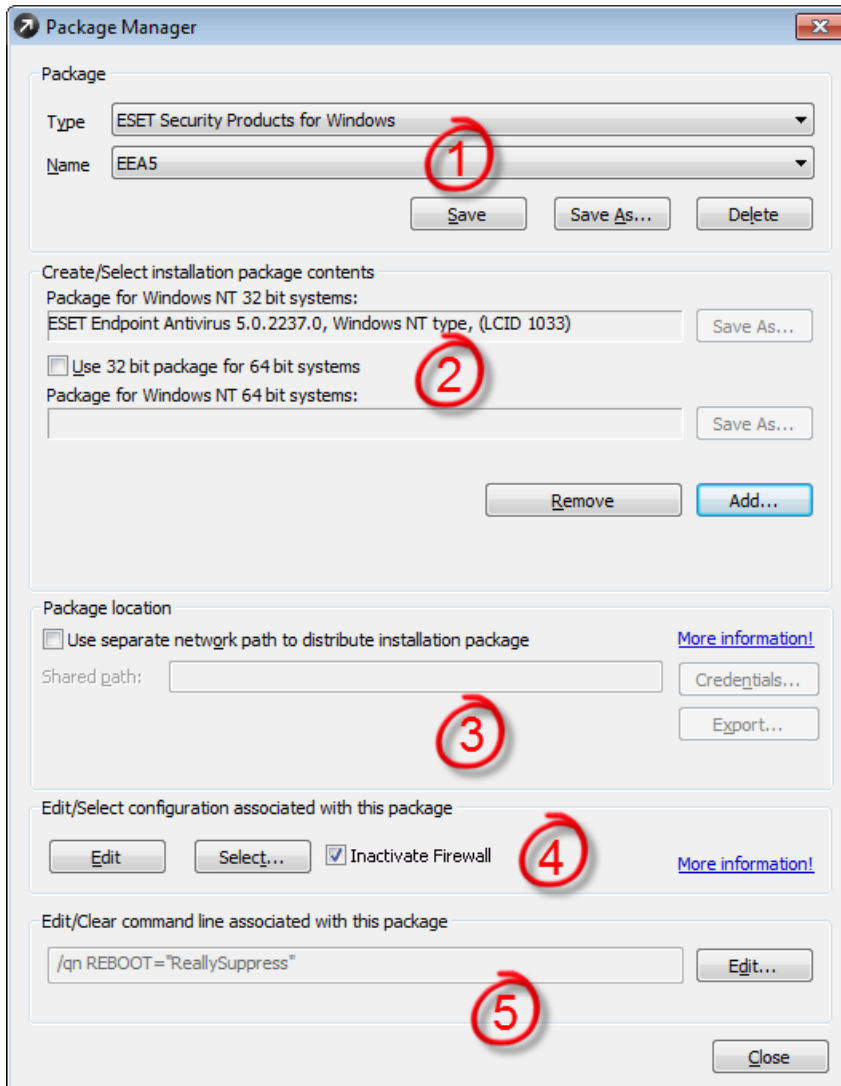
Package Manager

Package

Type ESET Security Products for Windows

Name EEA5

1

Save Save As... Delete

Create/Select installation package contents

Package for Windows NT 32 bit systems:

ESET Endpoint Antivirus 5.0.2237.0, Windows NT type, (LCID 1033) Save As...

Use 32 bit package for 64 bit systems

2

Package for Windows NT 64 bit systems:

Save As...

Remove Add...

Package location

Use separate network path to distribute installation package More information!

Shared path: Credentials...

Export...

3

Edit/Select configuration associated with this package

Edit Select... Inactivate Firewall

4

More information!

Edit/Clear command line associated with this package

/qn REBOOT="ReallySuppress" Edit...

5

Close